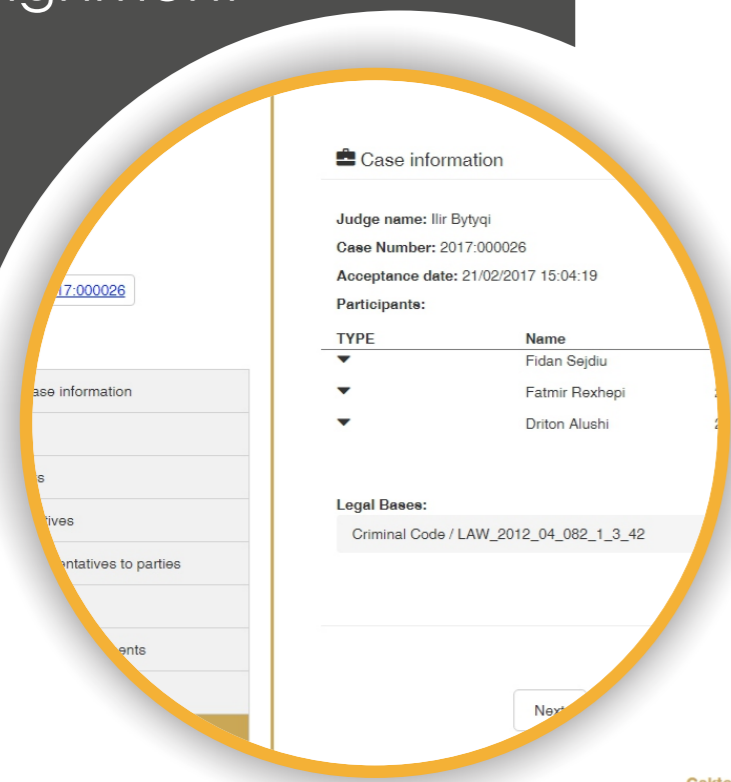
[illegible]

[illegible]17:000026

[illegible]ase information

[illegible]s

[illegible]tives

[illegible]entatives to parties

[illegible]ents

Case information

Judge name: Ilir Bytyqi
Case Number: 2017:000026
Acceptance date: 21/02/2017 15:04:19
Participants:

| TYPE | Name |
|---|---|
| ▾ | Fidan Sejdiu |
| ▾ | Fatmir Rexhepi |
| ▾ | Driton Alushi |

Legal Bases:

Criminal Code / LAW_2012_04_082_1_3_42

Next

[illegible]